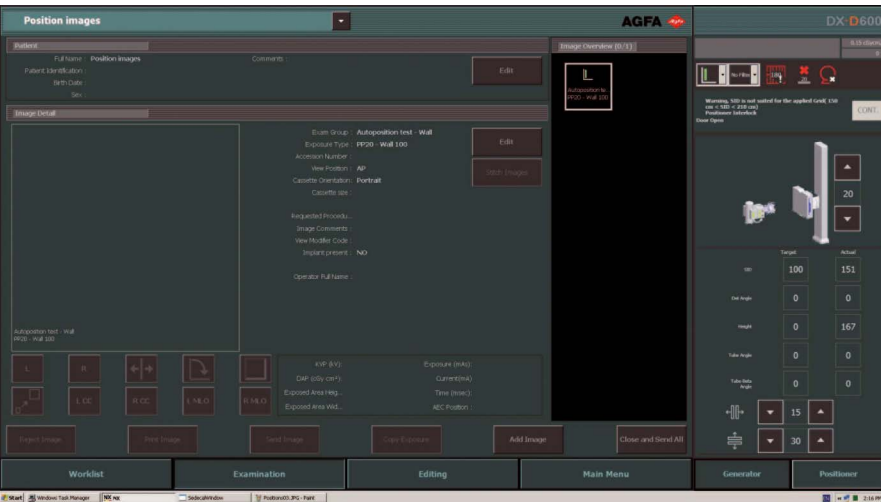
Position images

AGFA

DX-D600

Patient

Full Name : Position images

Patient Identification :

Birth Date :

Sex :

Comments

Edit

Image Overview (0/1)

Autoposition te... PP20 - Wall 100

Image Detail

Exam Group : Autoposition test - Wall

Exposure Type : PP20 - Wall 100

Accession Number :

View Position : AP

Cassette Orientation : Portrait

Cassette size :

Requested Procedu...

Image Comments :

View Modifier Code :

Implant present : NO

Operator Full Name :

Edit

Stitch Images

Autoposition test - Wall
PP20 - Wall 100

L

R

L CC

R CC

L MLO

R MLO

KVP (kV):

DAP (dGy cm²):

Exposed Area Heig...

Exposed Area Wid...

Exposure (mAs):

Current(mA):

Time (msec):

AEC Position :

Reject Image

Print Image

Send Image

Copy Exposure

Add Image

Close and Send All

No Filter

Warning, SID is not suited for the applied Grid( 150 cm < SID < 210 cm)
Positioner Interlock
Door Open

CONT.

20

Target

Actual

SID

100

151

Det Angle

0

0

Height

0

167

Tube Angle

0

0

Tube Beta Angle

0

0

15

30

Worklist

Examination

Editing

Main Menu

Generator

Positioner

Start

Windows Task Manager

NX

SedecalWindow

Position03.JPG - Paint

2:16 PM